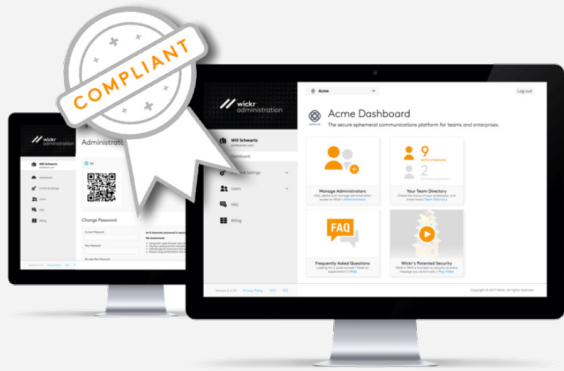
COMPLIANT

wickr administration

Administration

Change Password

wickr administration

Acme

Log out

Will Schwartz

Dashboard

Users

FAQ

Billing

Acme Dashboard

The secure ephemeral communications platform for teams and enterprises.

Manage Administrators

Your Team Directory

9

2

FAQ

Frequently Asked Questions

Wickr's Patented Security

Privacy Policy

FAQ